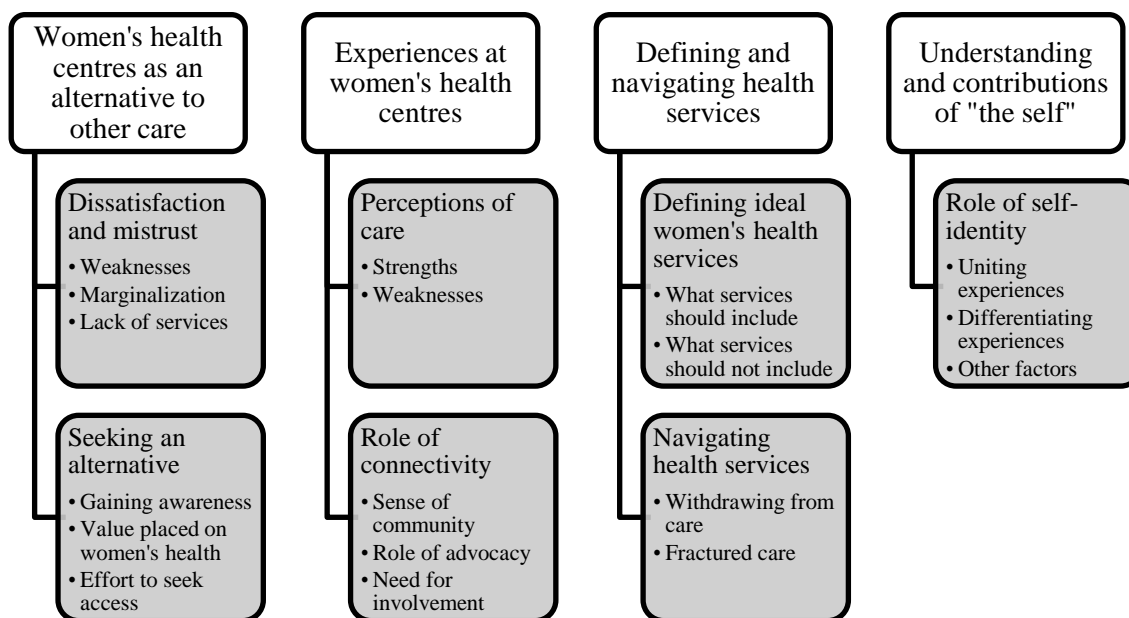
Women's health centres as an alternative to other care

Dissatisfaction and mistrust
• Weaknesses
• Marginalization
• Lack of services

Seeking an alternative
• Gaining awareness
• Value placed on women's health
• Effort to seek access

Experiences at women's health centres

Perceptions of care
• Strengths
• Weaknesses

Role of connectivity
• Sense of community
• Role of advocacy
• Need for involvement

Defining and navigating health services

Defining ideal women's health services
• What services should include
• What services should not include

Navigating health services
• Withdrawing from care
• Fractured care

Understanding and contributions of "the self"

Role of self-identity
• Uniting experiences
• Differentiating experiences
• Other factors